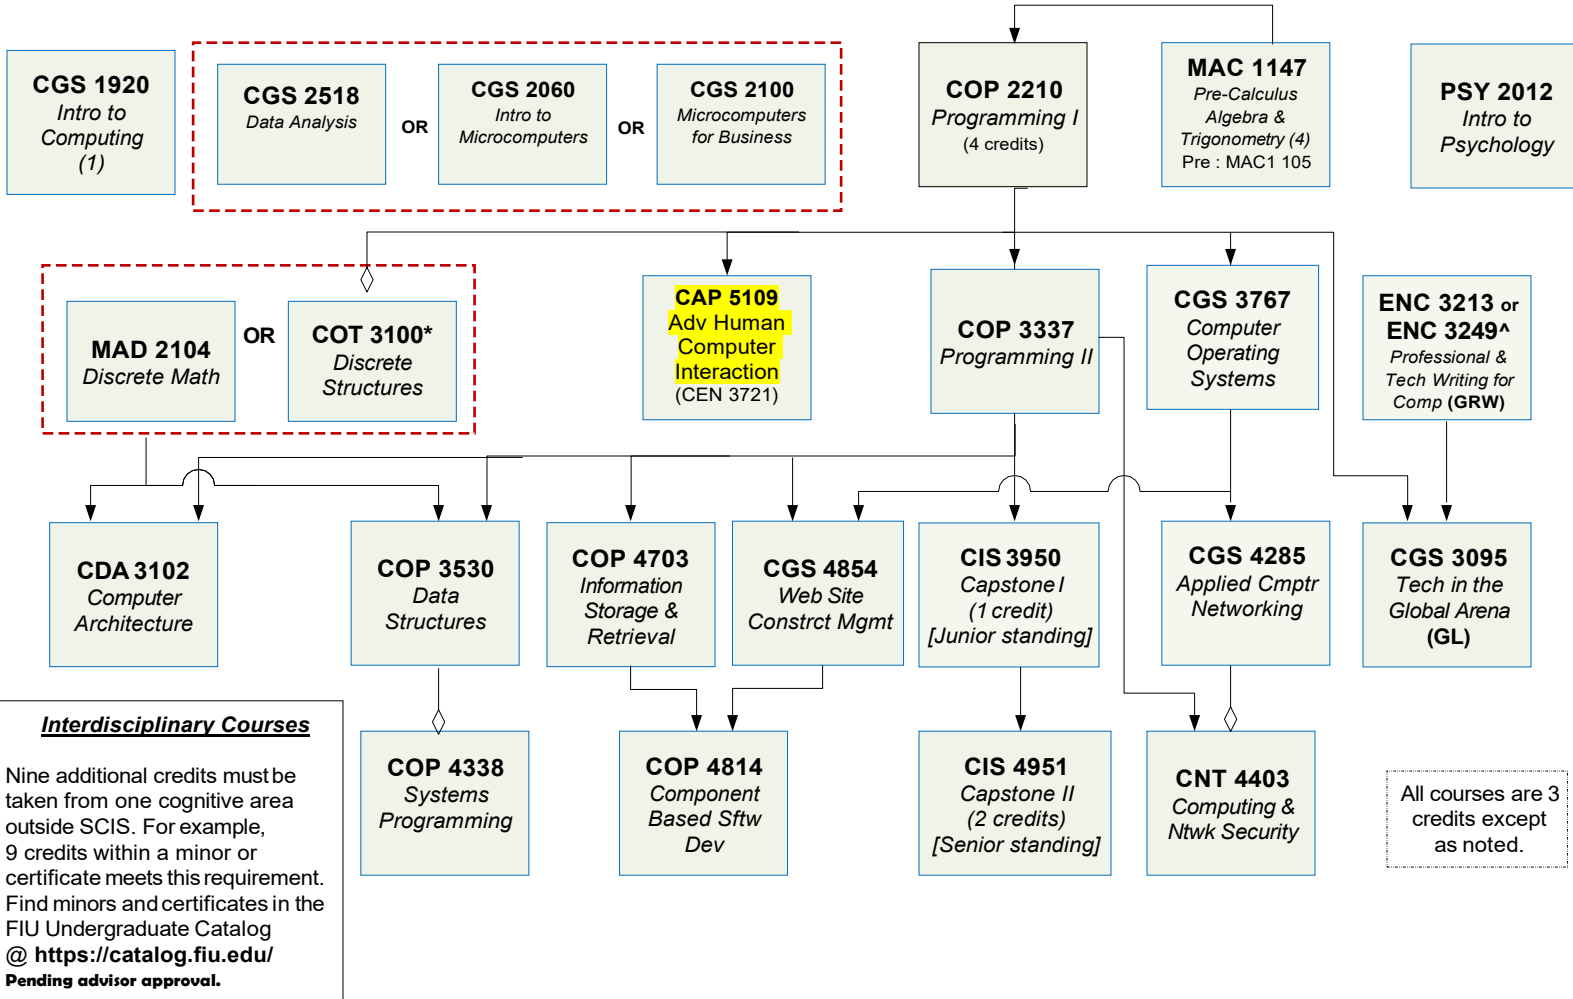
CGS 1920
Intro to Computing (1)

CGS 2518
Data Analysis

OR

CGS 2060
Intro to Microcomputers

OR

CGS 2100
Microcomputers for Business

COP 2210
Programming I
(4 credits)

MAC 1147
Pre-Calculus Algebra & Trigonometry (4)
Pre : MAC1 105

PSY 2012
Intro to Psychology

MAD 2104
Discrete Math

OR

COT 3100*
Discrete Structures

CAP 5109
Adv Human Computer Interaction
(CEN 3721)

COP 3337
Programming II

CGS 3767
Computer Operating Systems

ENC 3213 or ENC 3249^
Professional & Tech Writing for Comp (GRW)

CDA 3102
Computer Architecture

COP 3530
Data Structures

COP 4703
Information Storage & Retrieval

CGS 4854
Web Site Constrct Mgmt

CIS 3950
Capstone I
(1 credit)
[Junior standing]

CGS 4285
Applied Cmptr Networking

CGS 3095
Tech in the Global Arena
(GL)

Interdisciplinary Courses

Nine additional credits must be taken from one cognitive area outside SCIS. For example, 9 credits within a minor or certificate meets this requirement. Find minors and certificates in the FIU Undergraduate Catalog @ https://catalog.fiu.edu/
Pending advisor approval.

COP 4338
Systems Programming

COP 4814
Component Based Sftw Dev

CIS 4951
Capstone II
(2 credits)
[Senior standing]

CNT 4403
Computing & Ntwk Security

All courses are 3 credits except as noted.